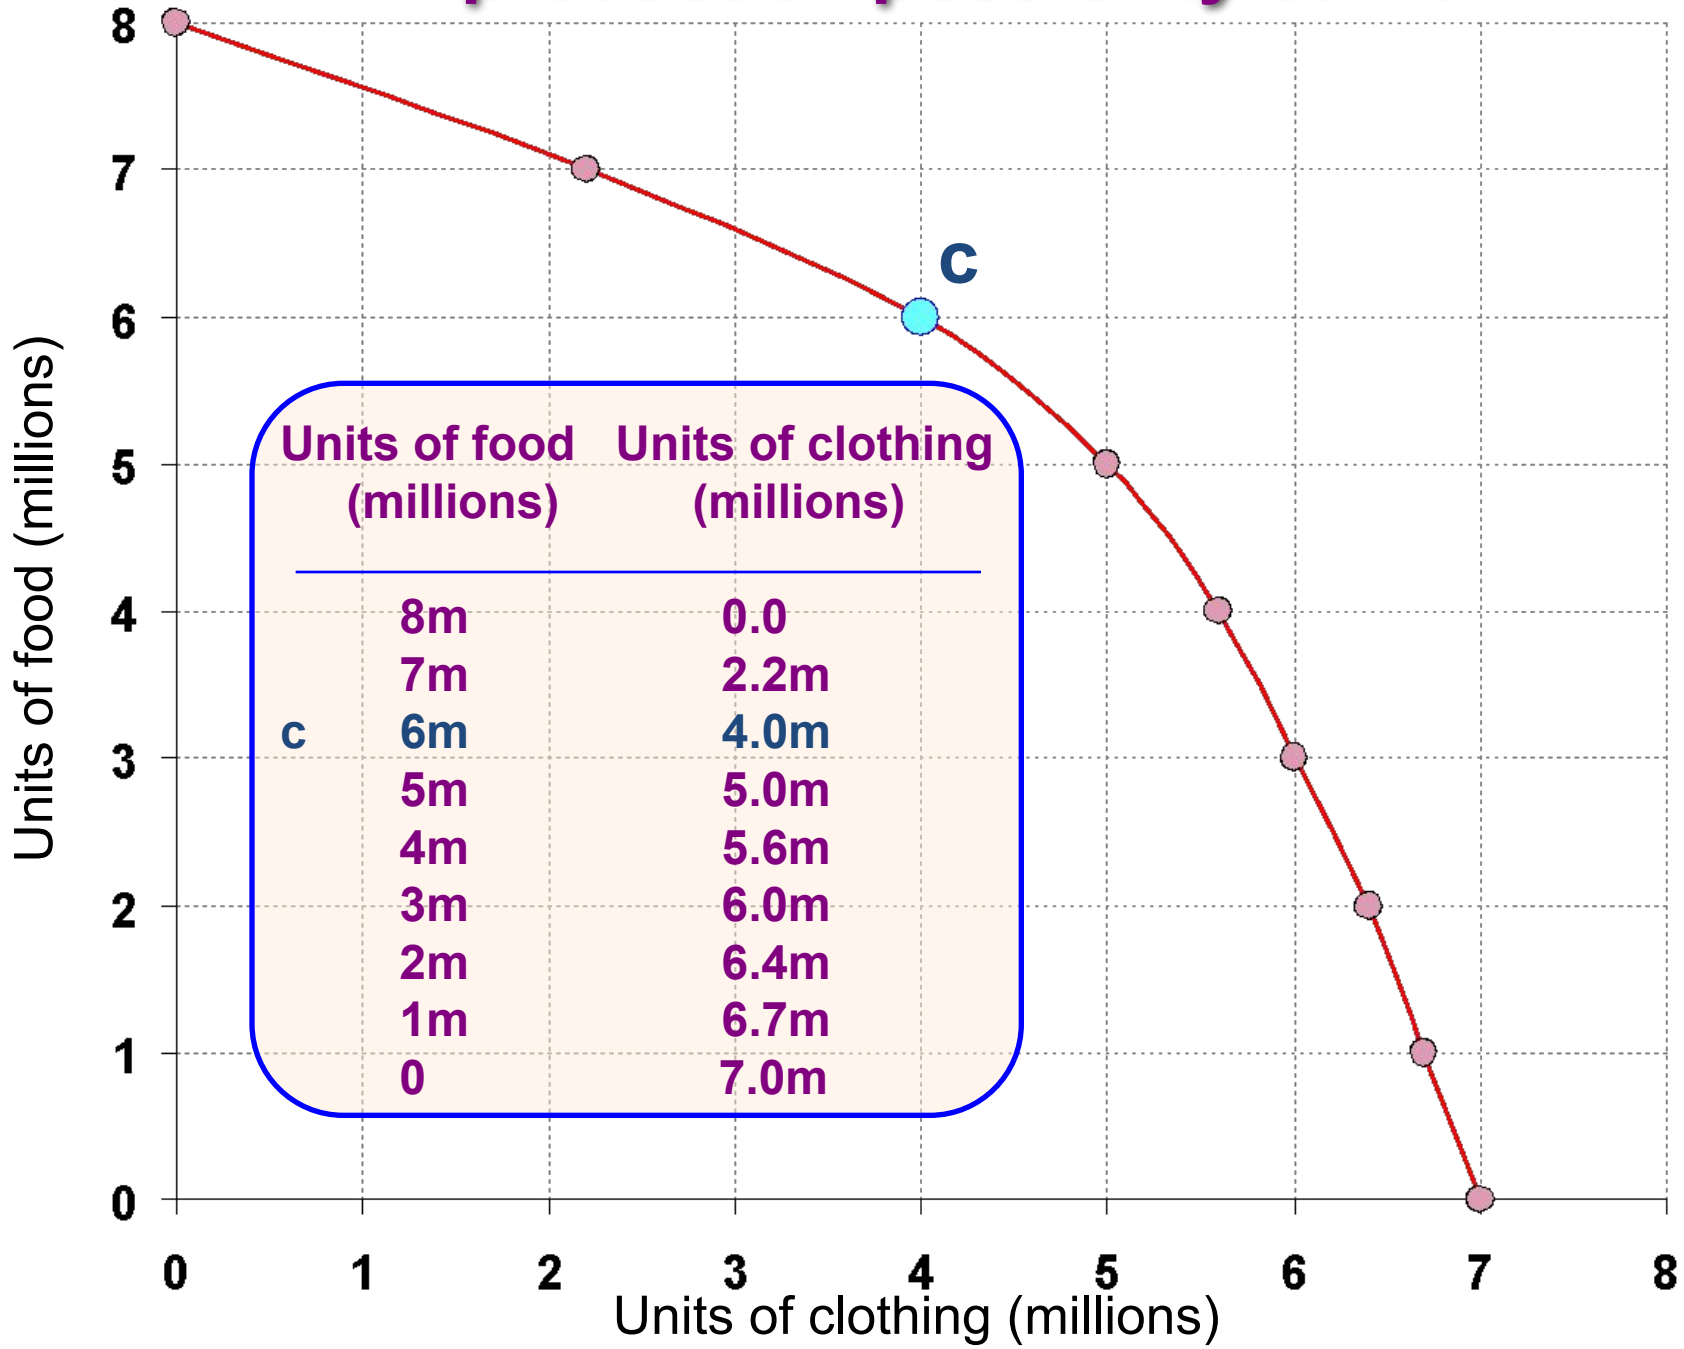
8
7
6
5
4
3
2
1
0

Units of food (millions)

c

| | Units of food (millions) | Units of clothing (millions) |
|---|---|---|
| | 8m | 0.0 |
| | 7m | 2.2m |
| c | 6m | 4.0m |
| | 5m | 5.0m |
| | 4m | 5.6m |
| | 3m | 6.0m |
| | 2m | 6.4m |
| | 1m | 6.7m |
| | 0 | 7.0m |

0 1 2 3 4 5 6 7 8

Units of clothing (millions)